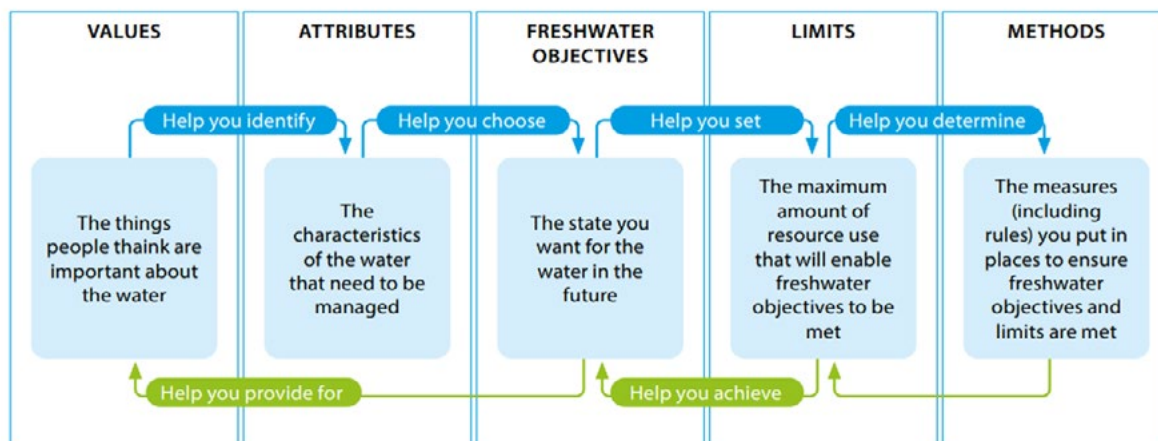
VALUES

ATTRIBUTES

FRESHWATER OBJECTIVES

LIMITS

METHODS

Help you identify

Help you choose

Help you set

Help you determine

The things people thaink are important about the water

The characteristics of the water that need to be managed

The state you want for the water in the future

The maximum amount of resource use that will enable freshwater objectives to be met

The measures (including rules) you put in places to ensure freshwater objectives and limits are met

Help you provide for

Help you achieve